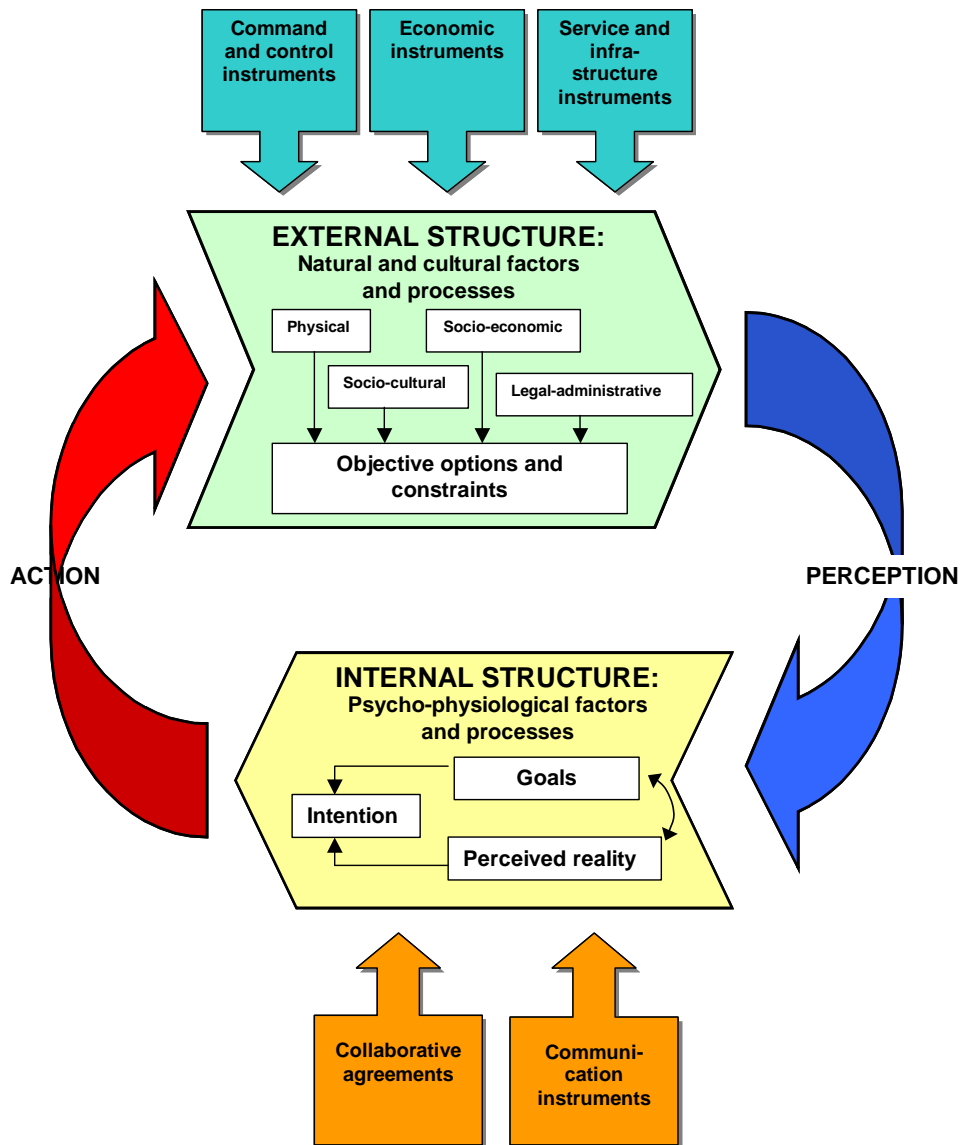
Command and control instruments

Economic instruments

Service and infrastructure instruments

EXTERNAL STRUCTURE:
Natural and cultural factors and processes

Physical

Socio-economic

Socio-cultural

Legal-administrative

Objective options and constraints

ACTION

PERCEPTION

INTERNAL STRUCTURE:
Psycho-physiological factors and processes

Goals

Intention

Perceived reality

Collaborative agreements

Communication instruments